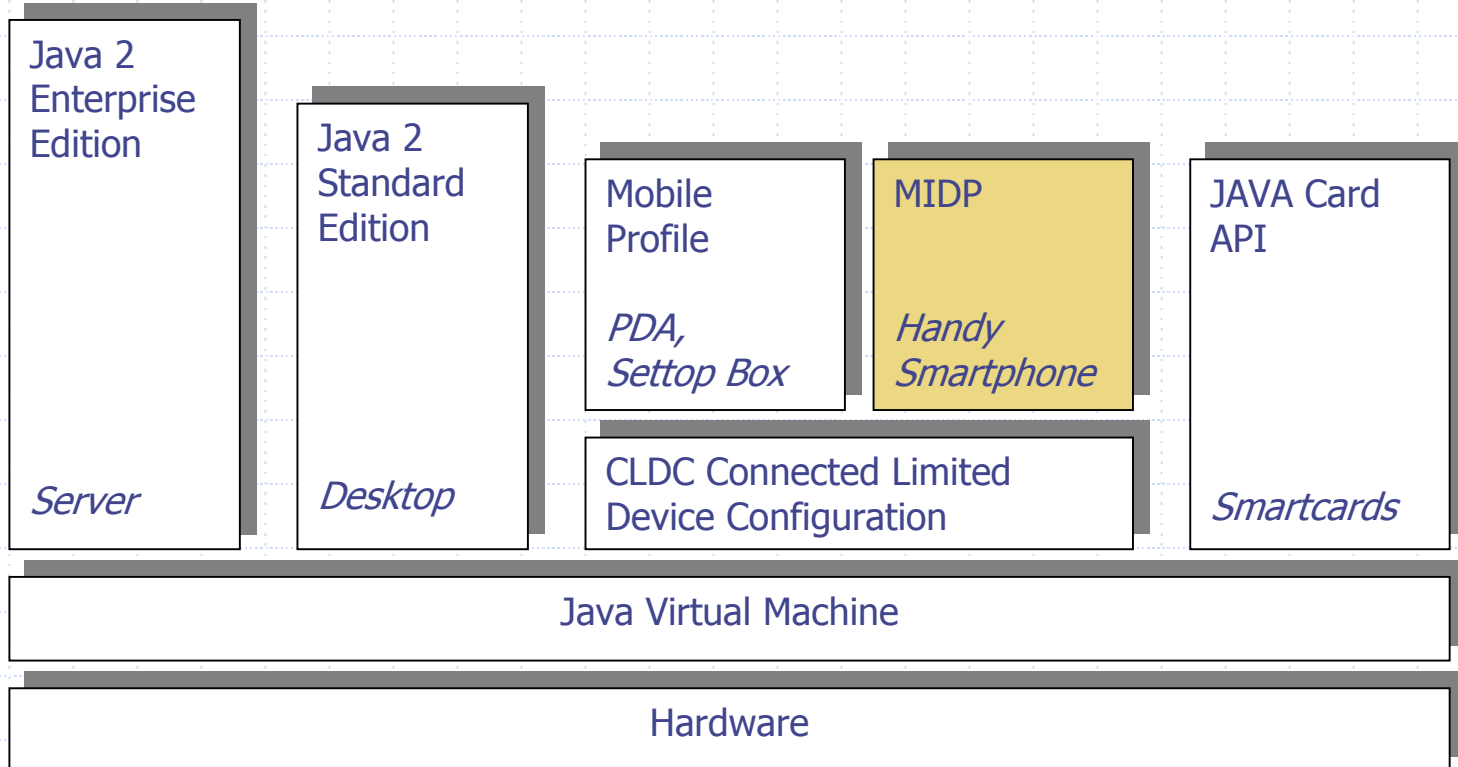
Java 2 Enterprise Edition

Server

Java 2 Standard Edition

Desktop

Mobile Profile

PDA, Settop Box

MIDP

Handy Smartphone

JAVA Card API

Smartcards

CLDC Connected Limited Device Configuration

Java Virtual Machine

Hardware